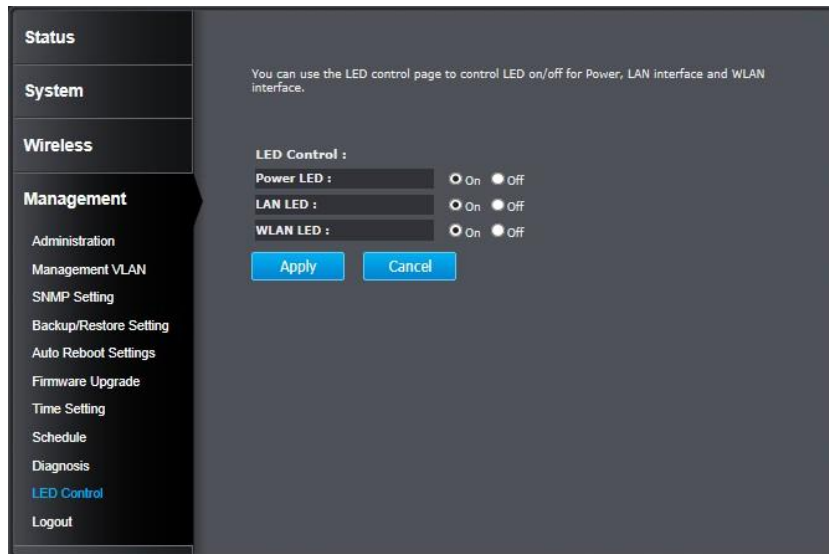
Status

System

Wireless

Management

Administration

Management VLAN

SNMP Setting

Backup/Restore Setting

Auto Reboot Settings

Firmware Upgrade

Time Setting

Schedule

Diagnosis

LED Control

Logout

You can use the LED control page to control LED on/off for Power, LAN interface and WLAN interface.

LED Control :

| | |
|---|---|
| Power LED : | On Off |
| LAN LED : | On Off |
| WLAN LED : | On Off |

Apply Cancel